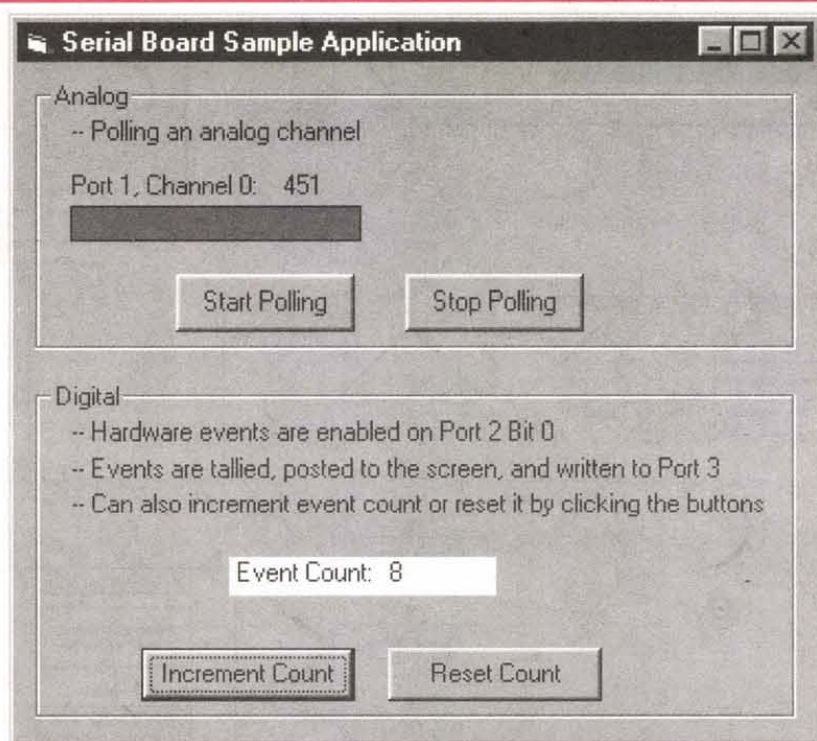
Serial Board Sample Application

Analog
-- Polling an analog channel

Port 1, Channel 0: 451

Start Polling

Stop Polling

Digital
-- Hardware events are enabled on Port 2 Bit 0
-- Events are tallied, posted to the screen, and written to Port 3
-- Can also increment event count or reset it by clicking the buttons

Event Count: 8

Increment Count

Reset Count